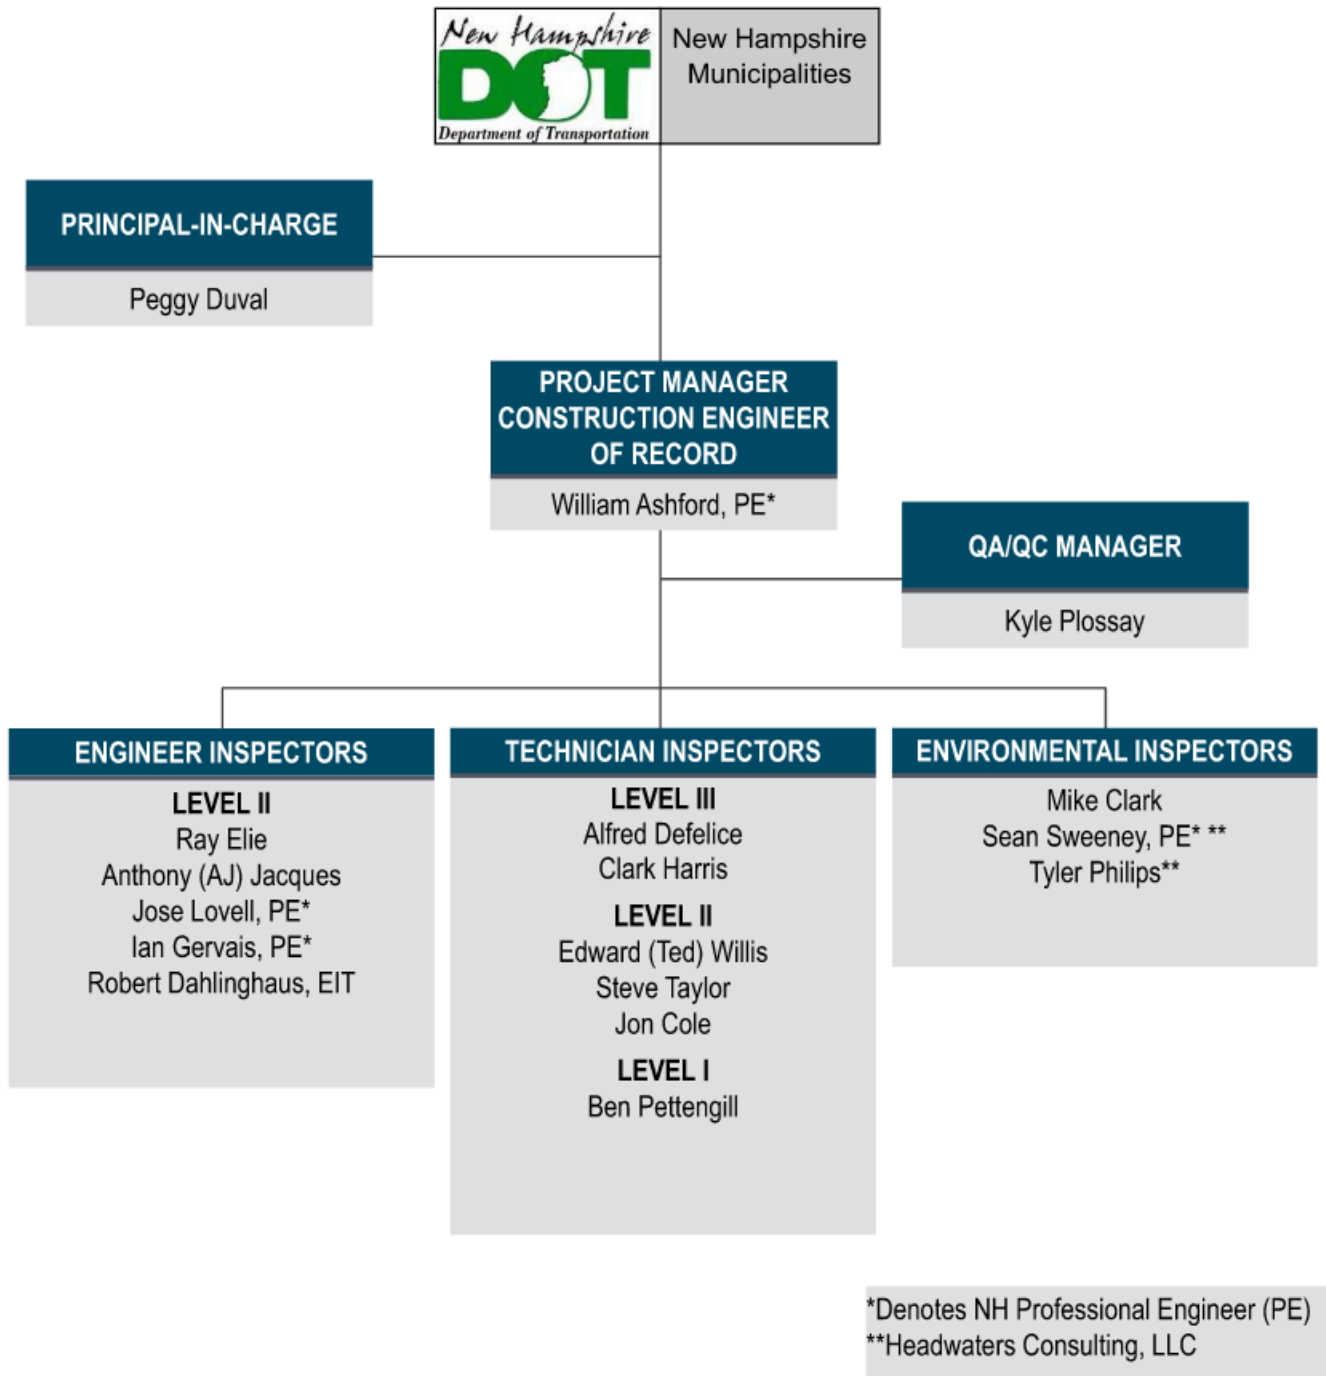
New Hampshire
DOT
Department of Transportation

New Hampshire Municipalities

PRINCIPAL-IN-CHARGE
Peggy Duval

PROJECT MANAGER
CONSTRUCTION ENGINEER
OF RECORD
William Ashford, PE*

QA/QC MANAGER
Kyle Plossay

ENGINEER INSPECTORS
LEVEL II
Ray Elie
Anthony (AJ) Jacques
Jose Lovell, PE*
Ian Gervais, PE*
Robert Dahlinghaus, EIT

TECHNICIAN INSPECTORS
LEVEL III
Alfred Defelice
Clark Harris
LEVEL II
Edward (Ted) Willis
Steve Taylor
Jon Cole
LEVEL I
Ben Pettengill

ENVIRONMENTAL INSPECTORS
Mike Clark
Sean Sweeney, PE* **
Tyler Philips**

*Denotes NH Professional Engineer (PE)
**Headwaters Consulting, LLC